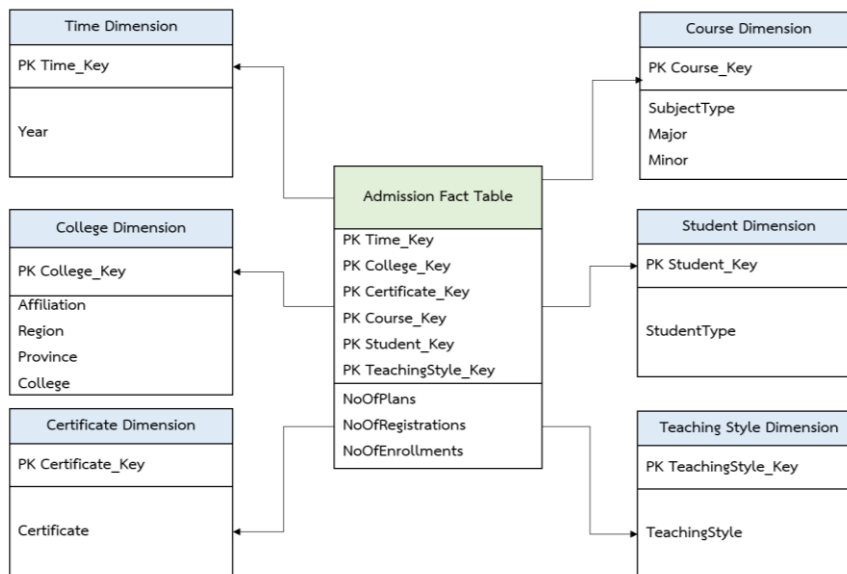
Time Dimension

PK Time_Key

Year

College Dimension

PK College_Key

Affiliation
Region
Province
College

Certificate Dimension

PK Certificate_Key

Certificate

Admission Fact Table

PK Time_Key
PK College_Key
PK Certificate_Key
PK Course_Key
PK Student_Key
PK TeachingStyle_Key

NoOfPlans
NoOfRegistrations
NoOfEnrollments

Course Dimension

PK Course_Key

SubjectType
Major
Minor

Student Dimension

PK Student_Key

StudentType

Teaching Style Dimension

PK TeachingStyle_Key

TeachingStyle